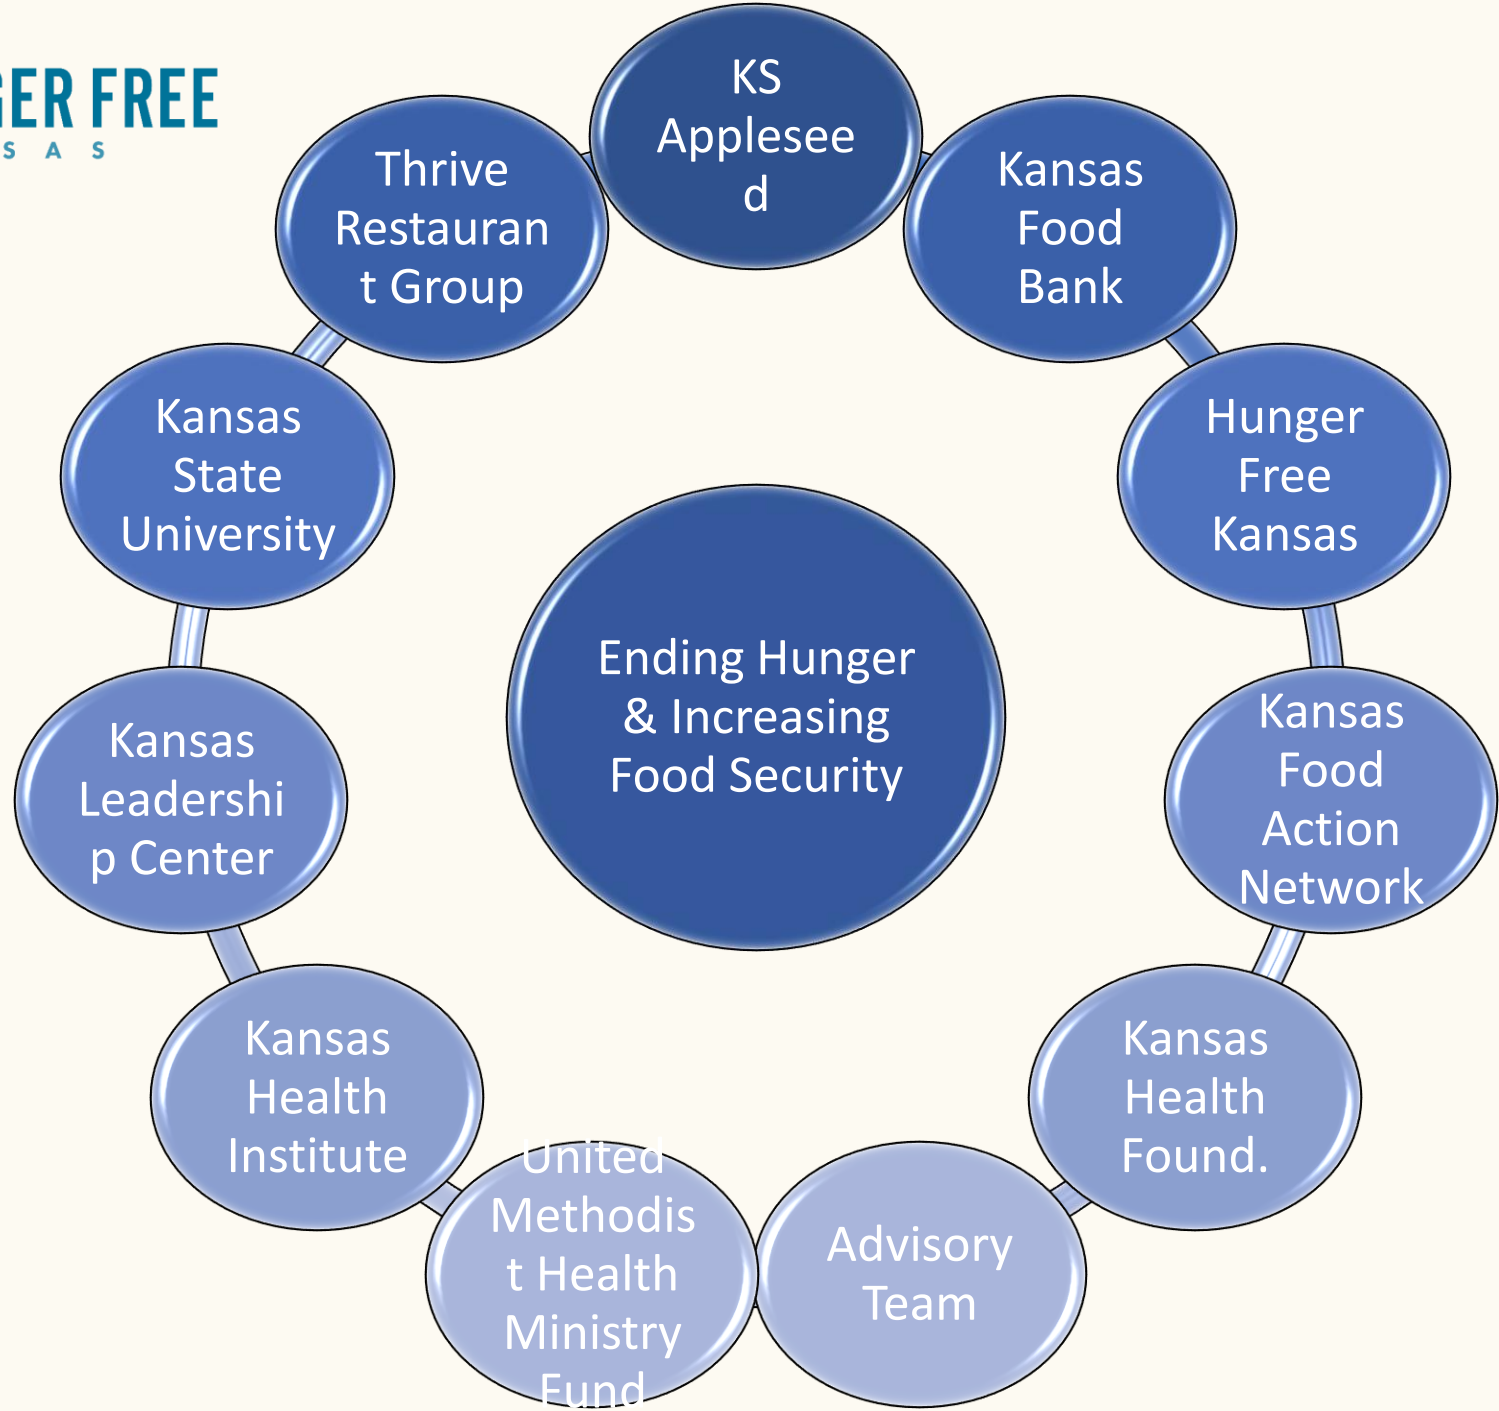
GER FREE
S A S

KS Appleseed

Kansas Food Bank

Hunger Free Kansas

Kansas Food Action Network

Kansas Health Found.

Advisory Team

United Methodist Health Ministry Fund

Kansas Health Institute

Kansas Leadership Center

Kansas State University

Thrive Restaurant Group

Ending Hunger & Increasing Food Security